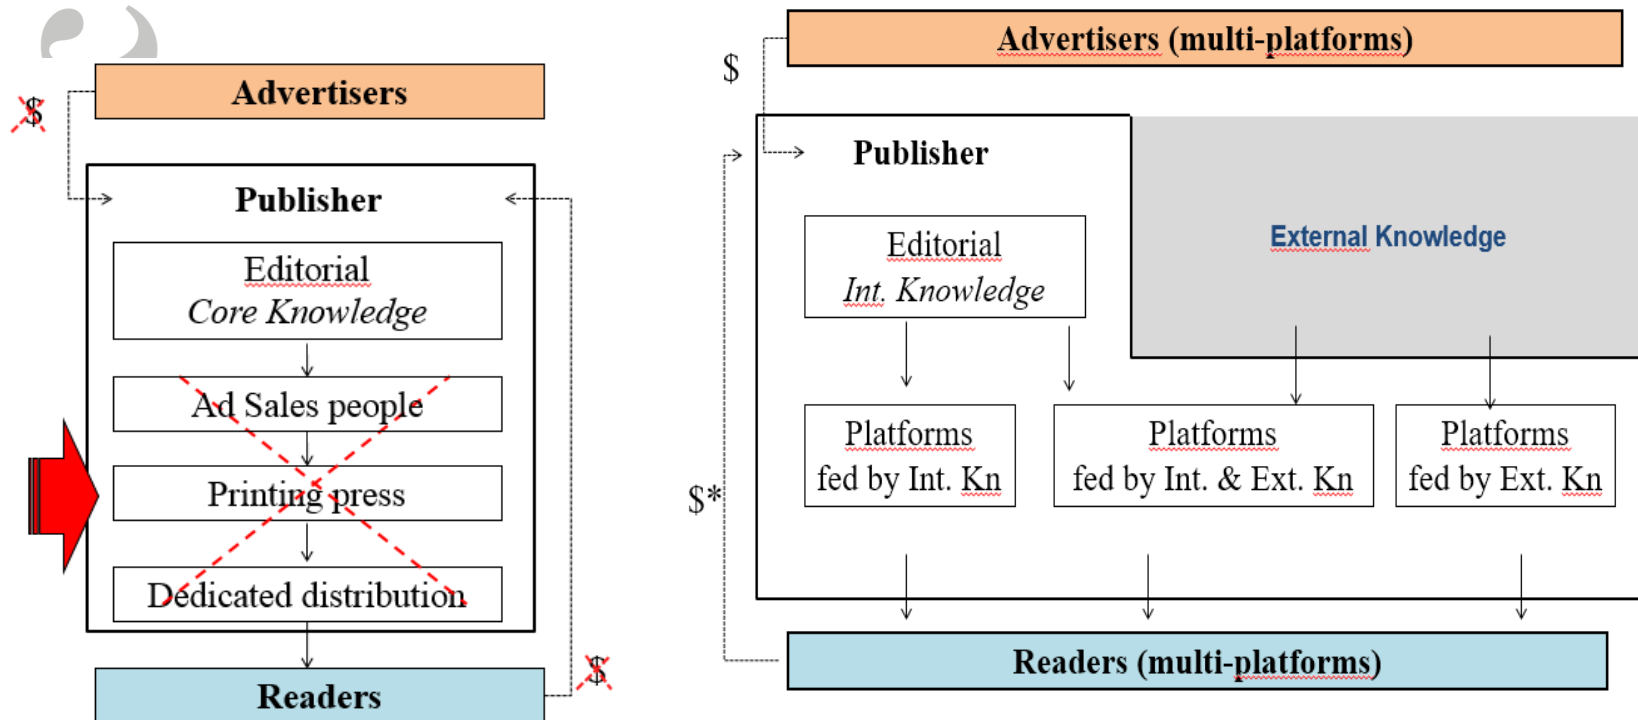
Advertisers

$

Publisher

Editorial
Core Knowledge

Ad Sales people

Printing press

Dedicated distribution

Readers

$

Advertisers (multi-platforms)

$

Publisher

External Knowledge

Editorial
Int. Knowledge

Platforms
fed by Int. Kn

Platforms
fed by Int. & Ext. Kn

Platforms
fed by Ext. Kn

$*

Readers (multi-platforms)